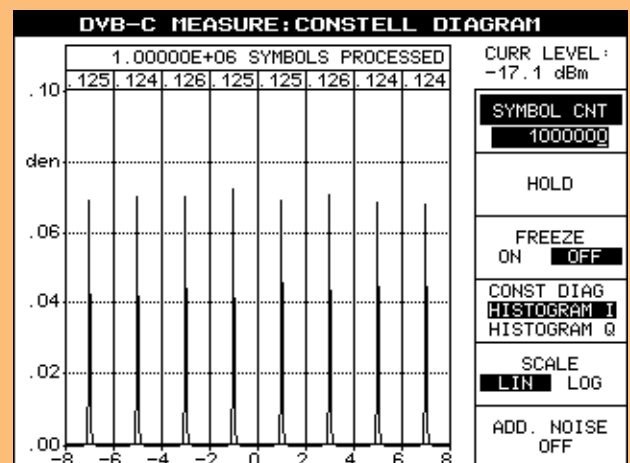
DVB-C MEASURE:CONSTELL DIAGRAM

1.00000E+06 SYMBOLS PROCESSED

| 125 | 124 | 126 | 125 | 125 | 126 | 124 | 124 |
|---|---|---|---|---|---|---|---|

.10
den
.06
.04
.02
.00
-8 -6 -4 -2 0 2 4 6 8

CURR LEVEL:
-17.1 dBm

SYMBOL CNT
1000000

HOLD

FREEZE
ON OFF

CONST DIAG
HISTOGRAM I
HISTOGRAM Q

SCALE
LIN LOG

ADD. NOISE
OFF